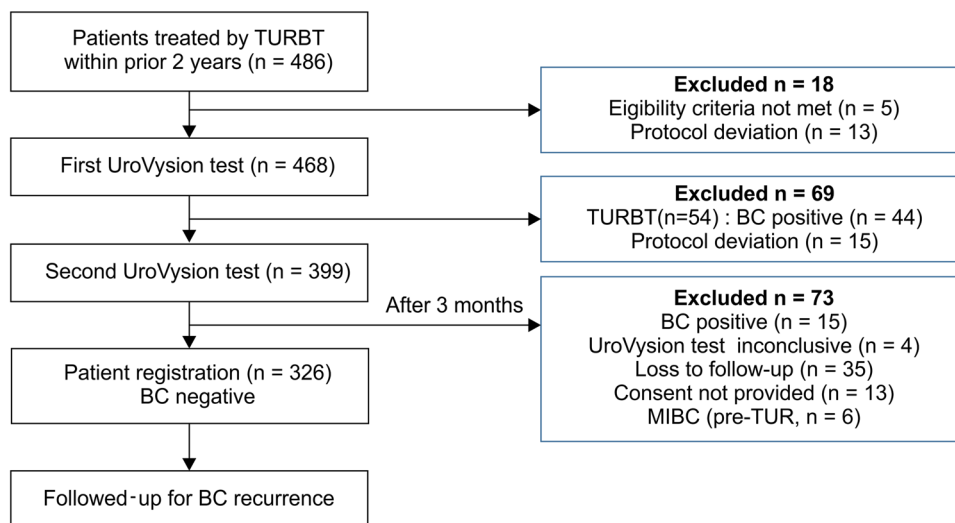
Patients treated by TURBT within prior 2 years (n = 486)

Excluded n = 18
Eigibility criteria not met (n = 5)
Protocol deviation (n = 13)

First UroVysion test (n = 468)

Excluded n = 69
TURBT(n=54) : BC positive (n = 44)
Protocol deviation (n = 15)

Second UroVysion test (n = 399)

After 3 months

Excluded n = 73
BC positive (n = 15)
UroVysion test inconclusive (n = 4)
Loss to follow-up (n = 35)
Consent not provided (n = 13)
MIBC (pre-TUR, n = 6)

Patient registration (n = 326)
BC negative

Followed-up for BC recurrence